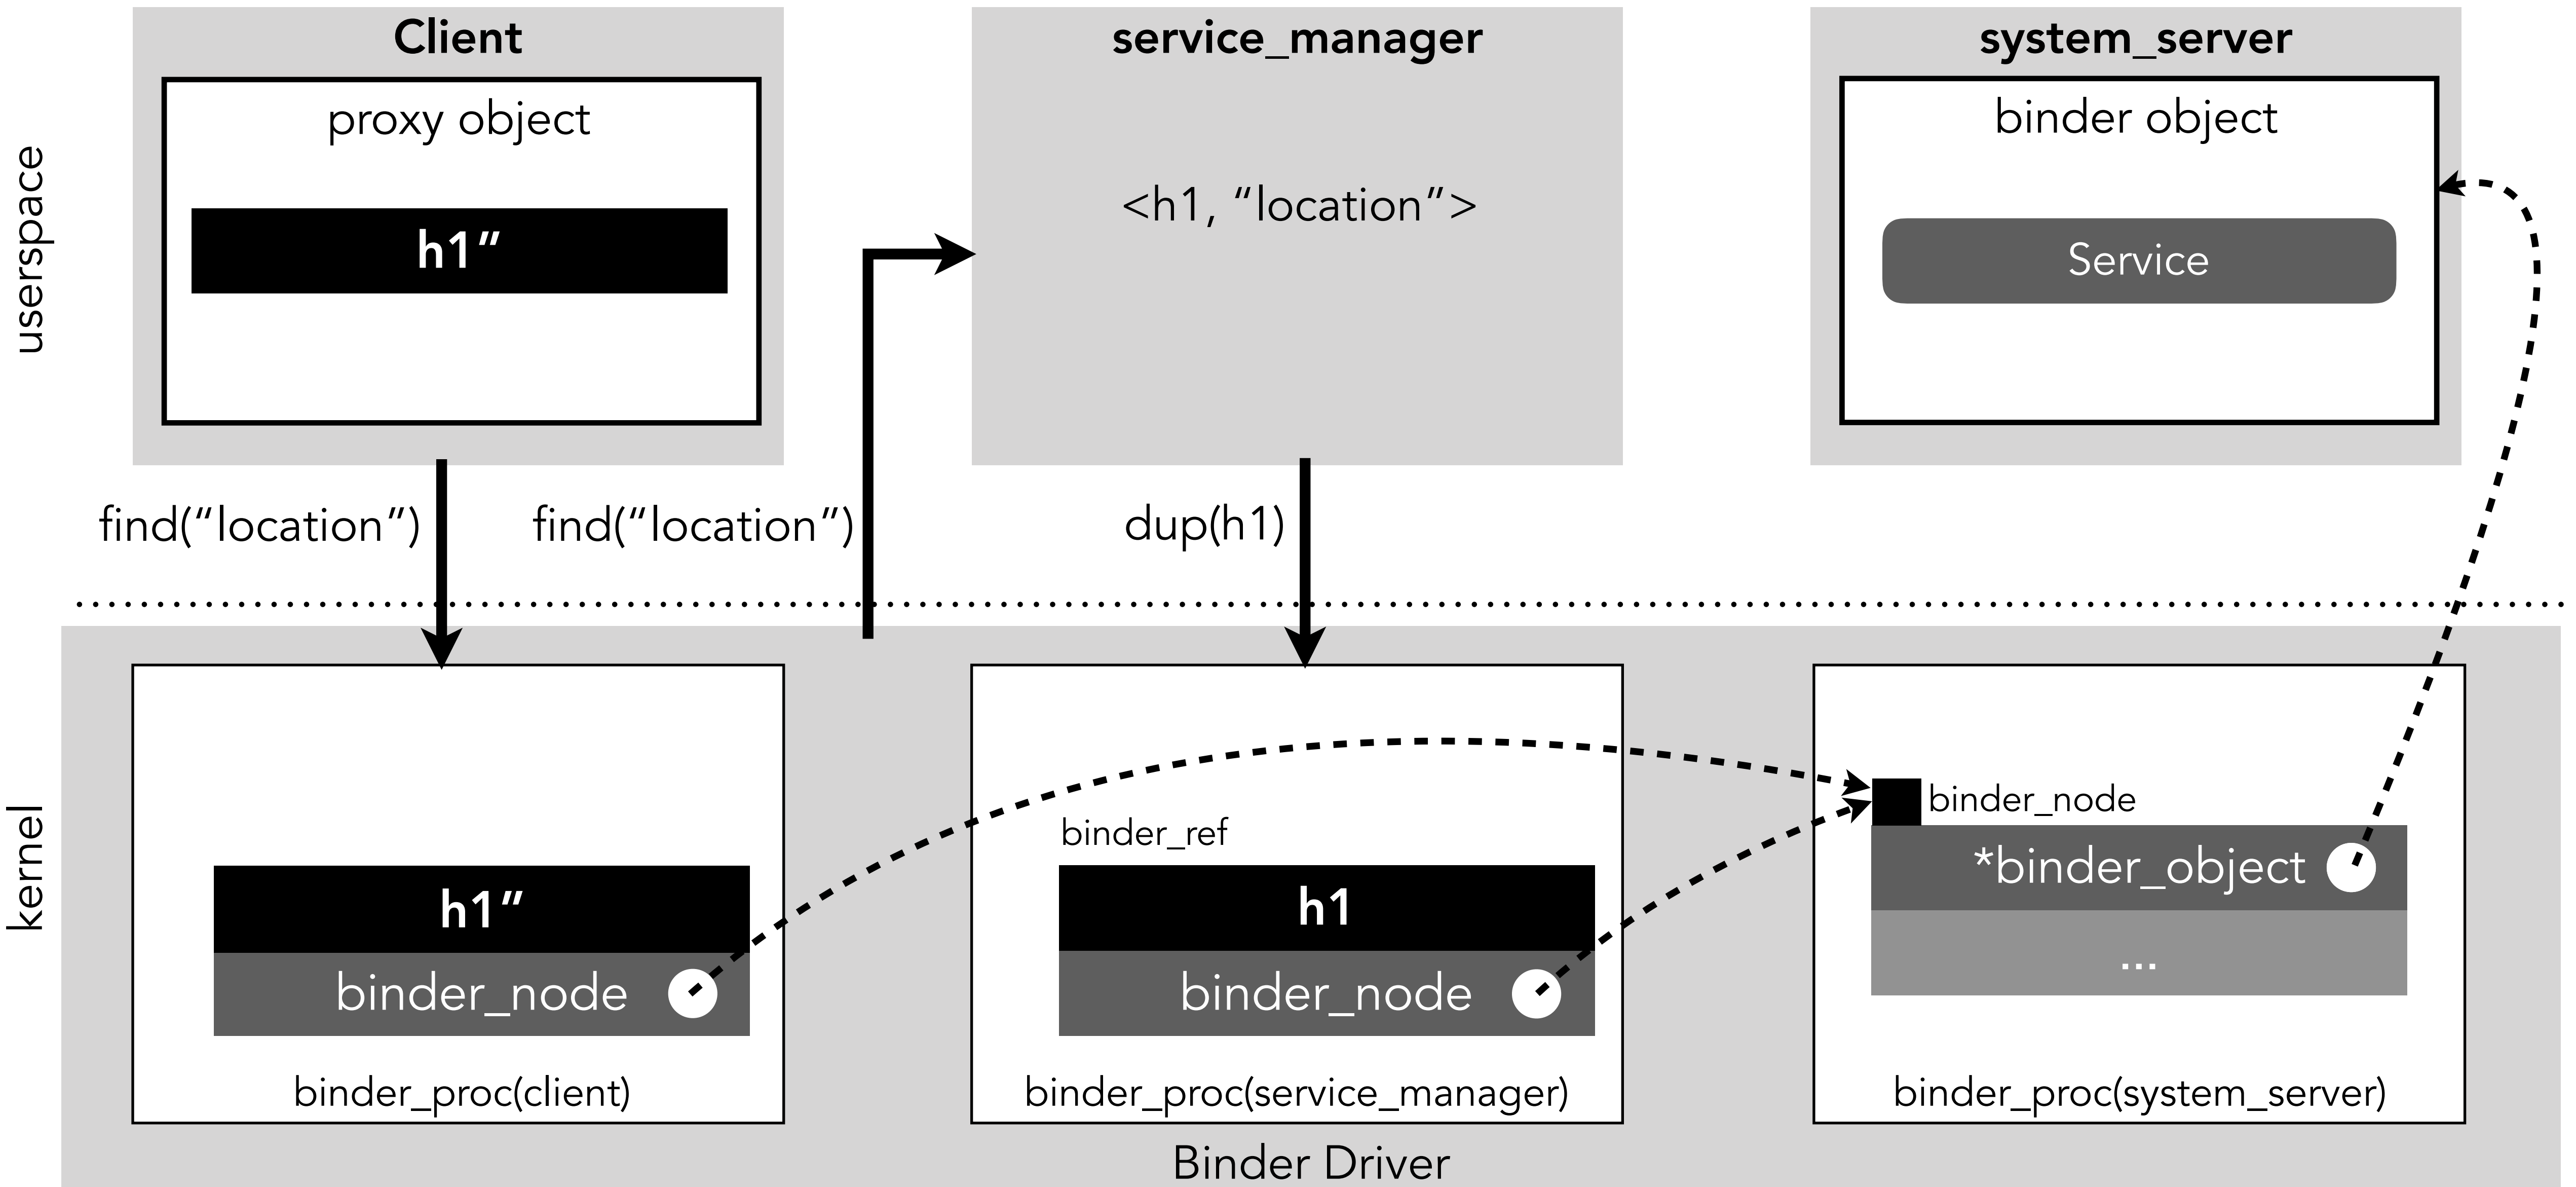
userspace

Client

proxy object

h1”

service_manager

<h1, “location”>

system_server

binder object

Service

find(“location”)

find(“location”)

dup(h1)

kernel

h1”

binder_node

binder_proc(client)

binder_ref

h1

binder_node

binder_proc(service_manager)

binder_node

*binder_object

...

binder_proc(system_server)

Binder Driver